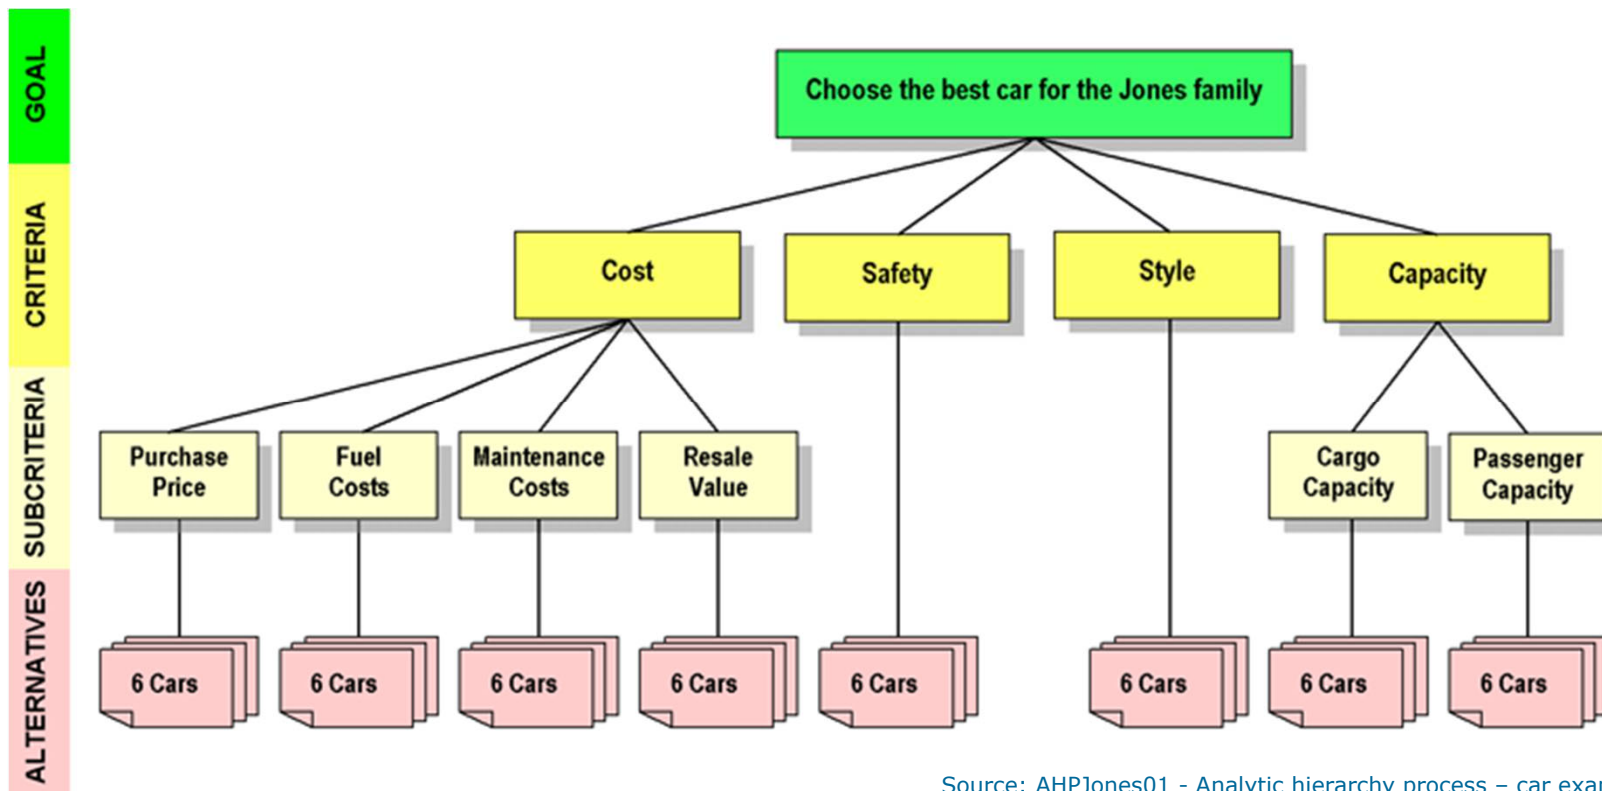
GOAL
CRITERIA
SUBCRITERIA
ALTERNATIVES

Choose the best car for the Jones family

Cost
Safety
Style
Capacity

Purchase Price
Fuel Costs
Maintenance Costs
Resale Value
Cargo Capacity
Passenger Capacity

6 Cars
6 Cars
6 Cars
6 Cars
6 Cars
6 Cars
6 Cars
6 Cars

Source: AHPJones01 - Analytic hierarchy process – car exa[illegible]